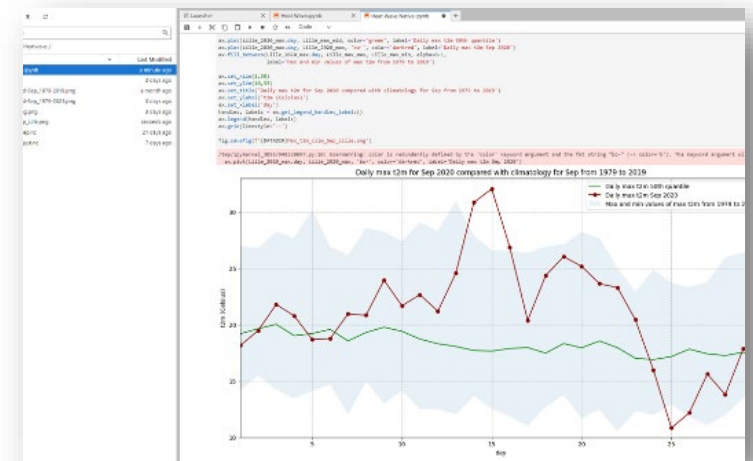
Launcher
Heat-Wave.ipynb
Heat-Wave-Native.ipynb
Code
Last Modified
/Heatwave/
.ipynb
a minute ago
8 days ago
d-Sep_1979-2019.png
a month ago
d-Sep_1979-2021.png
9 days ago
.jpg
4 days ago
_lille.png
seconds ago
.nc
21 days ago
.nc
7 days ago
ax.plot(lille_2020_max.day, lille_max_m50, color='green', label='Daily max t2m 50th quantile')
ax.plot(lille_2020_max.day, lille_2020_max, "ro-", color='darkred', label='Daily max t2m Sep 2020')
ax.fill_between(lille_max_day, lille_max_min, lille_max_max, alpha=0.1,
label='Max and min values of max t2m from 1979 to 2019')
ax.set_xlim(1,30)
ax.set_ylim(20,33)
ax.set_title('Daily max t2m for Sep 2020 compared with climatology for Sep from 1979 to 2019')
ax.set_ylabel('t2m (Celsius)')
ax.set_xlabel('day')
handles, labels = ax.get_legend_handles_labels()
ax.legend(handles, labels)
ax.grid(linestyle='--')
fig.savefig(f'{DATADIR}Max_t2m_clim_Sep_lille.png')
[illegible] UserWarning: color is redundantly defined by the 'color' keyword argument and the fmt string "ro-" (-> color='r'). The keyword argument wi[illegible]
ax.plot(lille_2020_max.day, lille_2020_max, "ro-", color='darkred', label='Daily max t2m Sep 2020')
Daily max t2m for Sep 2020 compared with climatology for Sep from 1979 to 2019
Daily max t2m 50th quantile
Daily max t2m Sep 2020
Max and min values of max t2m from 1979 to 2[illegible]
t2m (Celsius)
30
25
20
15
20
5
10
15
20
25
day